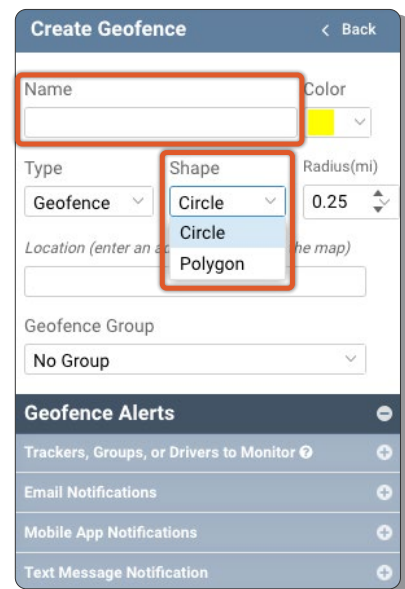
Create Geofence
< Back

Name
Color

Type
Geofence
Shape
Circle
Radius(mi)
0.25

Circle
Polygon

Location (enter an a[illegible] the map)

Geofence Group
No Group

Geofence Alerts

Trackers, Groups, or Drivers to Monitor

Email Notifications

Mobile App Notifications

Text Message Notification